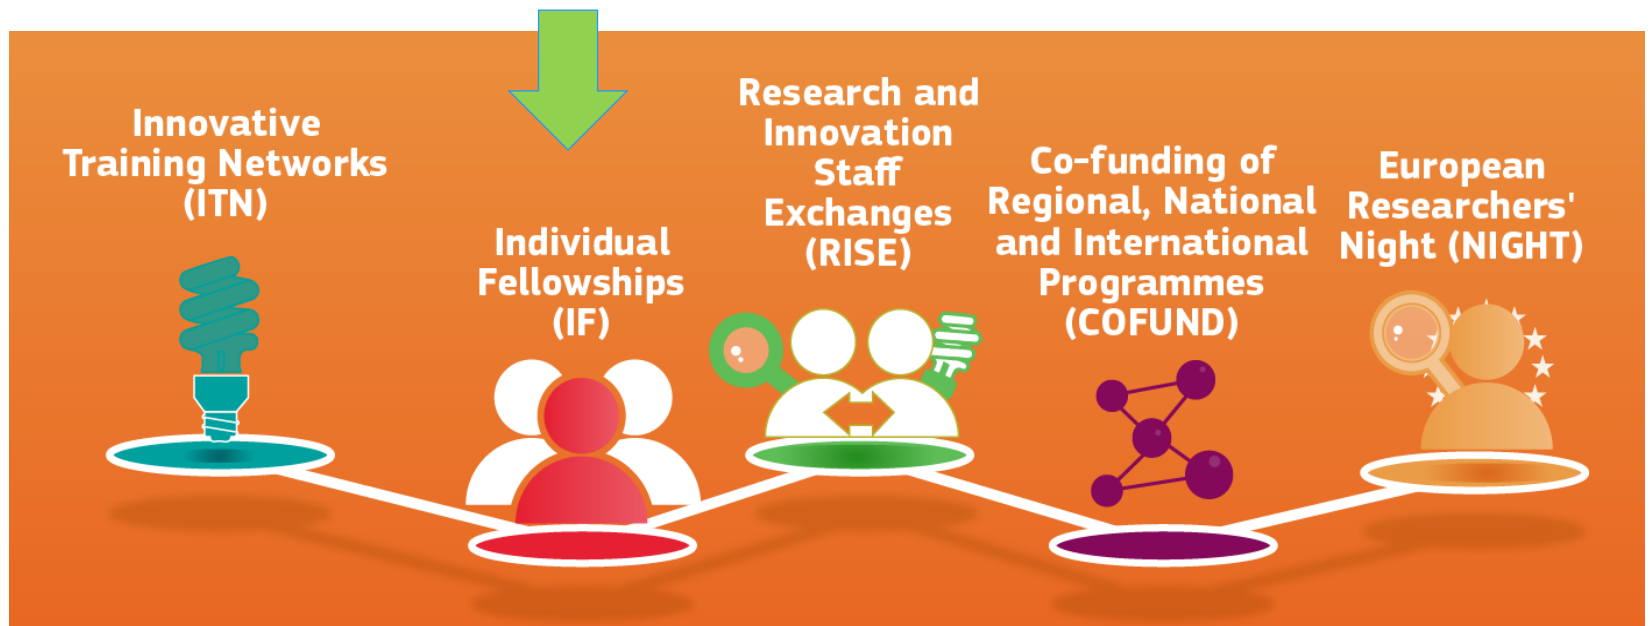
Innovative Training Networks (ITN)

Individual Fellowships (IF)

Research and Innovation Staff Exchanges (RISE)

Co-funding of Regional, National and International Programmes (COFUND)

European Researchers' Night (NIGHT)